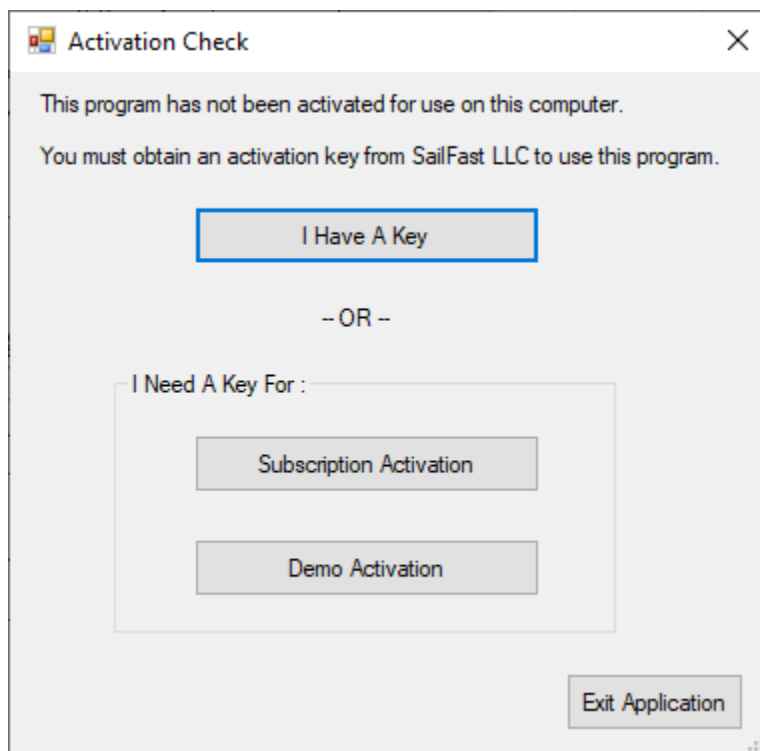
Activation Check

This program has not been activated for use on this computer.

You must obtain an activation key from SailFast LLC to use this program.

I Have A Key

-- OR --

I Need A Key For :

Subscription Activation

Demo Activation

Exit Application